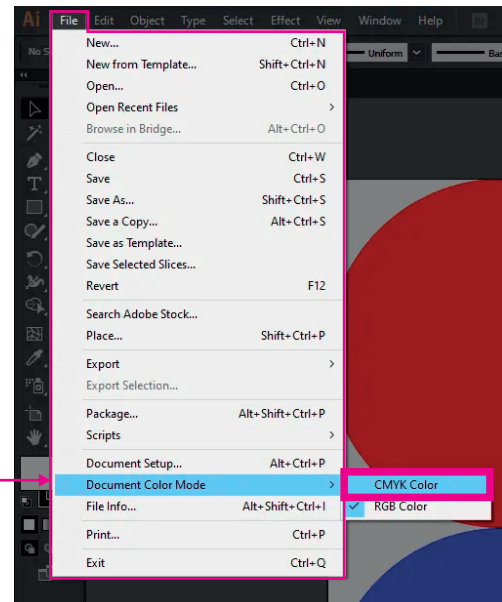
Ai File Edit Object Type Select Effect View Window Help

No S

Uniform

Bas

| | |
|---|---|
| New... | Ctrl+N |
| New from Template... | Shift+Ctrl+N |
| Open... | Ctrl+O |
| Open Recent Files | › |
| Browse in Bridge... | Alt+Ctrl+O |
| Close | Ctrl+W |
| Save | Ctrl+S |
| Save As... | Shift+Ctrl+S |
| Save a Copy... | Alt+Ctrl+S |
| Save as Template... | |
| Save Selected Slices... | |
| Revert | F12 |
| Search Adobe Stock... | |
| Place... | Shift+Ctrl+P |
| Export | › |
| Export Selection... | |
| Package... | Alt+Shift+Ctrl+P |
| Scripts | › |
| Document Setup... | Alt+Ctrl+P |
| Document Color Mode | › |
| File Info... | Alt+Shift+Ctrl+I |
| Print... | Ctrl+P |
| Exit | Ctrl+Q |

CMYK Color
RGB Color